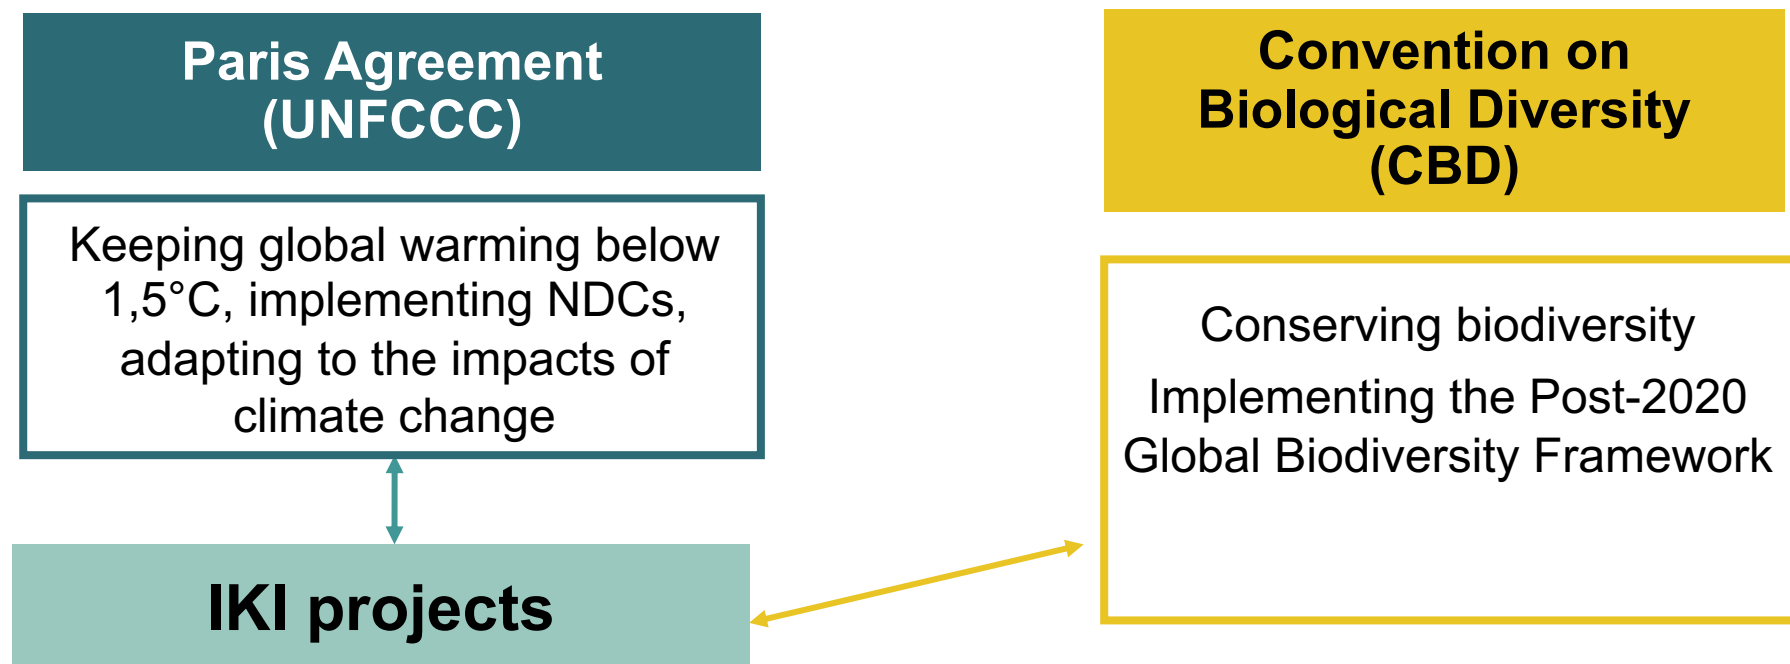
Paris Agreement (UNFCCC)

Keeping global warming below 1,5°C, implementing NDCs, adapting to the impacts of climate change

IKI projects

Convention on Biological Diversity (CBD)

Conserving biodiversity

Implementing the Post-2020 Global Biodiversity Framework